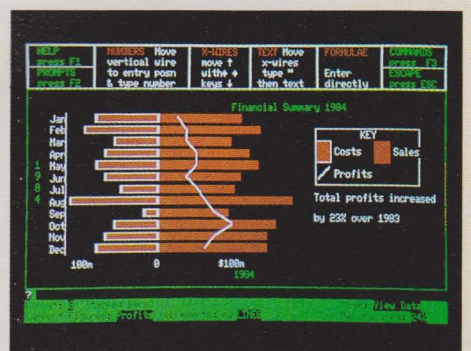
HELP press F1 PROMPTS press F2

NUMBERS Move vertical wire to entry posn & type number

X-WIRES move ↑ with↑ ↓ keys ↓

TEXT Move x-wires type " then text

FORMULAE Enter directly

COMMANDS press F3 ESCAPE press ESC

Financial Summary 1984

Jan
Feb
Mar
Apr
May
Jun
Jul
Aug
Sep
Oct
Nov
Dec

1 9 8 4

KEY
Costs
Sales
Profits

Total profits increased by 23% over 1983

100m
0
$100m
1984

?

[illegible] View Data
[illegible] Profits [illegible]